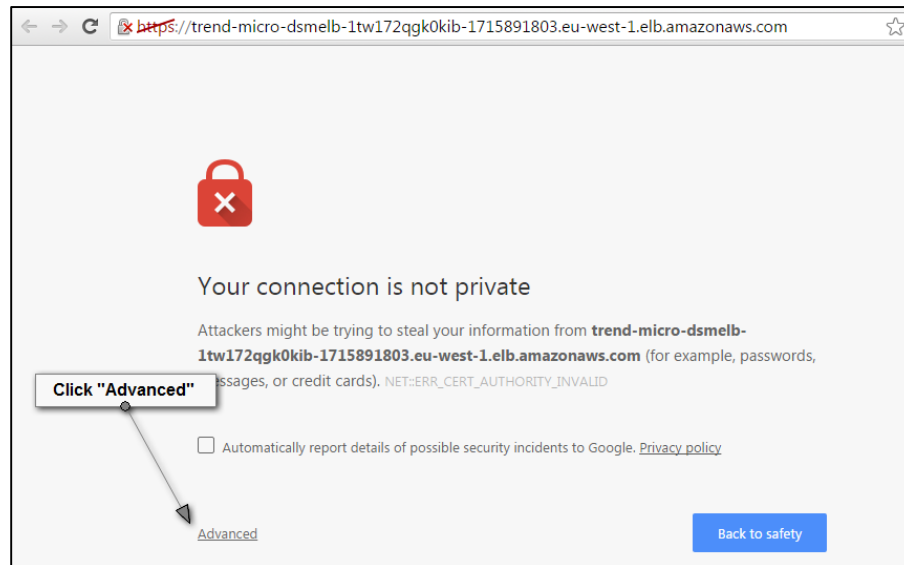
https://trend-micro-dsmelb-1tw172qgk0kib-1715891803.eu-west-1.elb.amazonaws.com

Your connection is not private

Attackers might be trying to steal your information from **trend-micro-dsmelb-1tw172qgk0kib-1715891803.eu-west-1.elb.amazonaws.com** (for example, passwords, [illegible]ssages, or credit cards). NET::ERR_CERT_AUTHORITY_INVALID

Click "Advanced"

Automatically report details of possible security incidents to Google. Privacy policy

Advanced

Back to safety